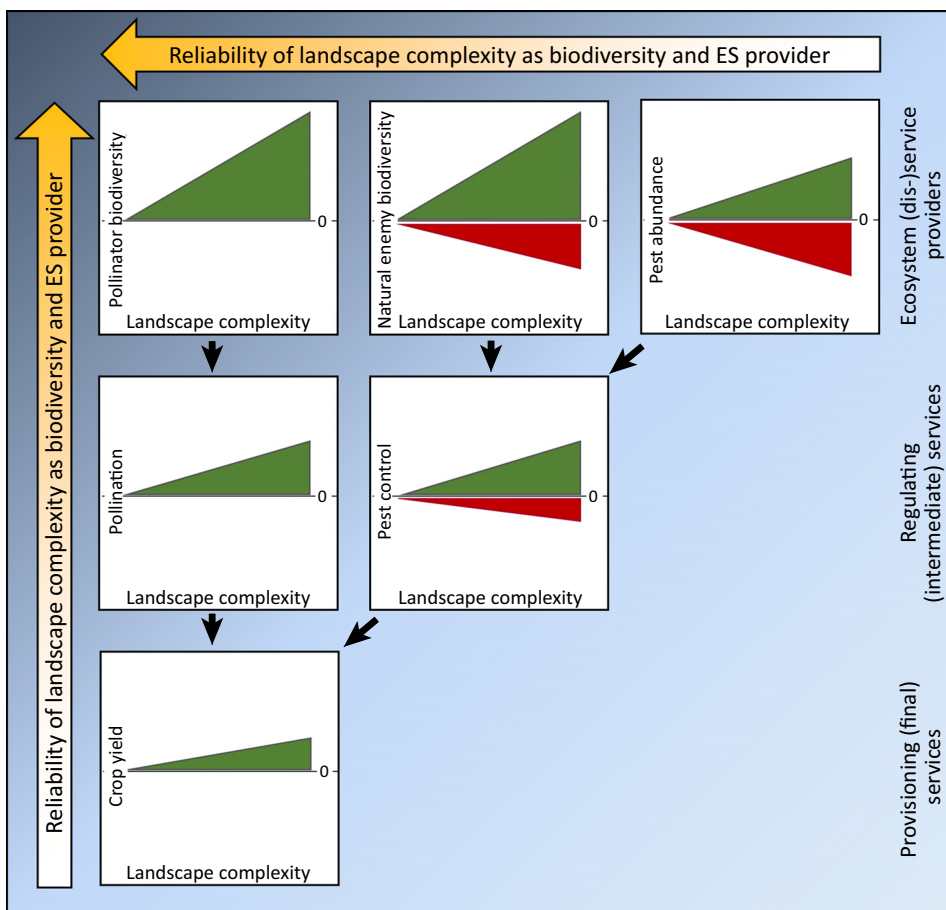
Reliability of landscape complexity as biodiversity and ES provider

Reliability of landscape complexity as biodiversity and ES provider

Pollinator biodiversity
0
Landscape complexity

Natural enemy biodiversity
0
Landscape complexity

Pest abundance
0
Landscape complexity

Ecosystem (dis-)service providers

Pollination
0
Landscape complexity

Pest control
0
Landscape complexity

Regulating (intermediate) services

Crop yield
0
Landscape complexity

Provisioning (final) services